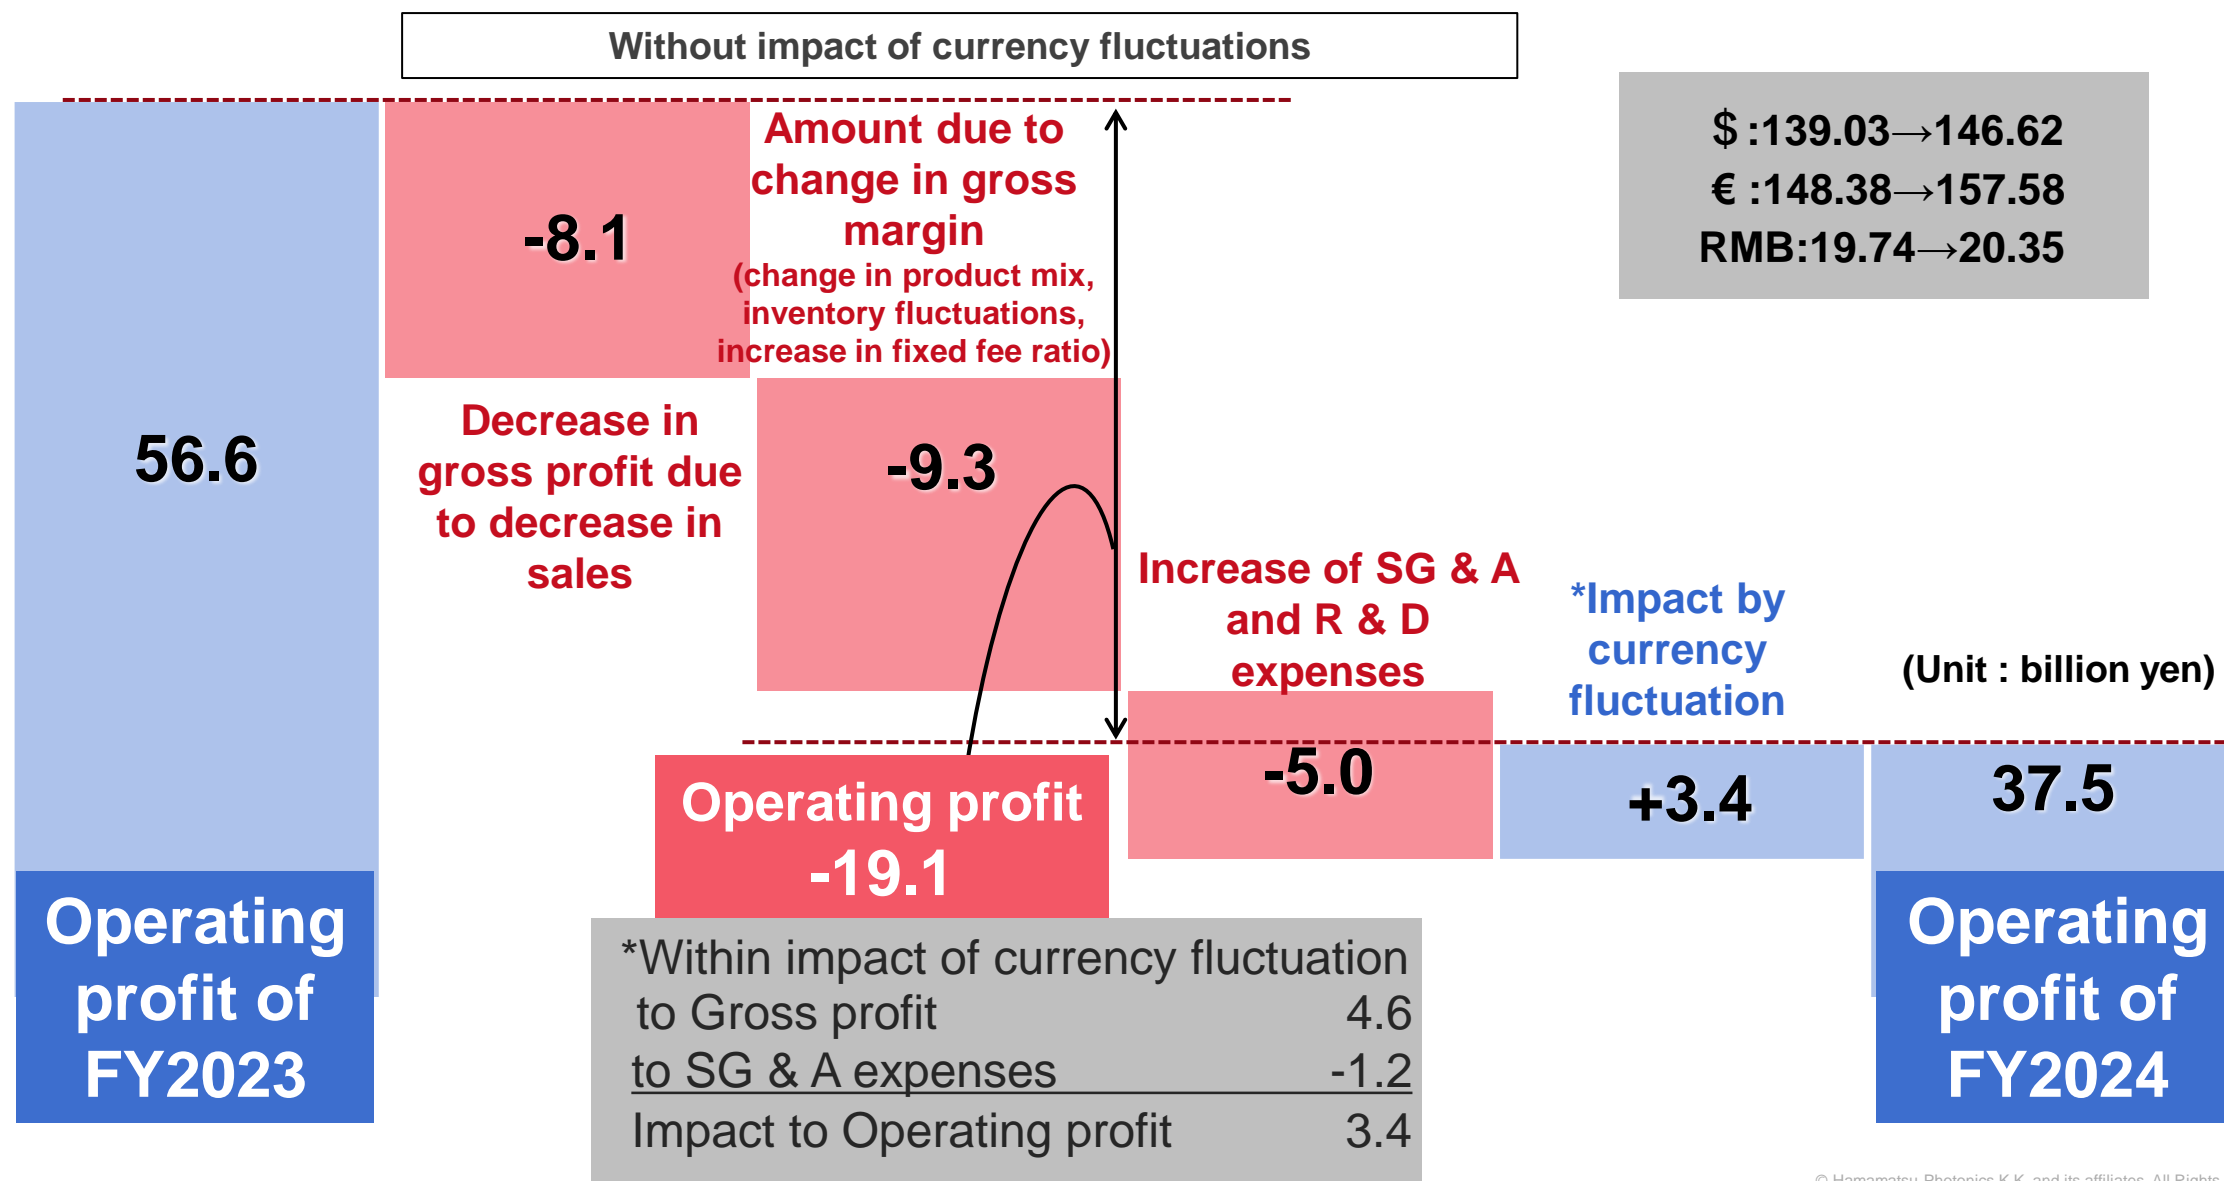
Without impact of currency fluctuations

$ :139.03→146.62
€ :148.38→157.58
RMB:19.74→20.35

56.6

-8.1

Amount due to change in gross margin
(change in product mix, inventory fluctuations, increase in fixed fee ratio)

Decrease in gross profit due to decrease in sales

-9.3

Increase of SG & A and R & D expenses

*Impact by currency fluctuation

(Unit : billion yen)

Operating profit
-19.1

-5.0

+3.4

37.5

Operating profit of FY2023

Operating profit of FY2024

*Within impact of currency fluctuation
to Gross profit 4.6
to SG & A expenses -1.2
Impact to Operating profit 3.4

© Hamamatsu Photonics K.K. and its affiliates. All Rights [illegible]